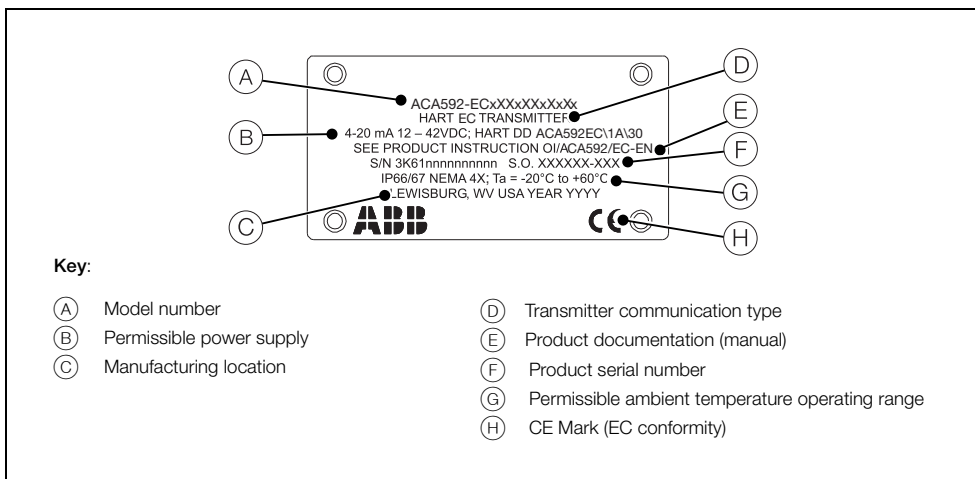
A

ACA592-ECxXXxXXxXxXx
HART EC TRANSMITTER
4-20 mA 12 – 42VDC; HART DD ACA592EC\1A\30
SEE PRODUCT INSTRUCTION OI/ACA592/EC-EN
S/N 3K61nnnnnnnnnn S.O. XXXXXX-XXX
IP66/67 NEMA 4X; Ta = -20°C to +60°C
LEWISBURG, WV USA YEAR YYYY

ABB

CE

D
E
F
G
H
B
C

Key:

(A) Model number
(B) Permissible power supply
(C) Manufacturing location

(D) Transmitter communication type
(E) Product documentation (manual)
(F) Product serial number
(G) Permissible ambient temperature operating range
(H) CE Mark (EC conformity)